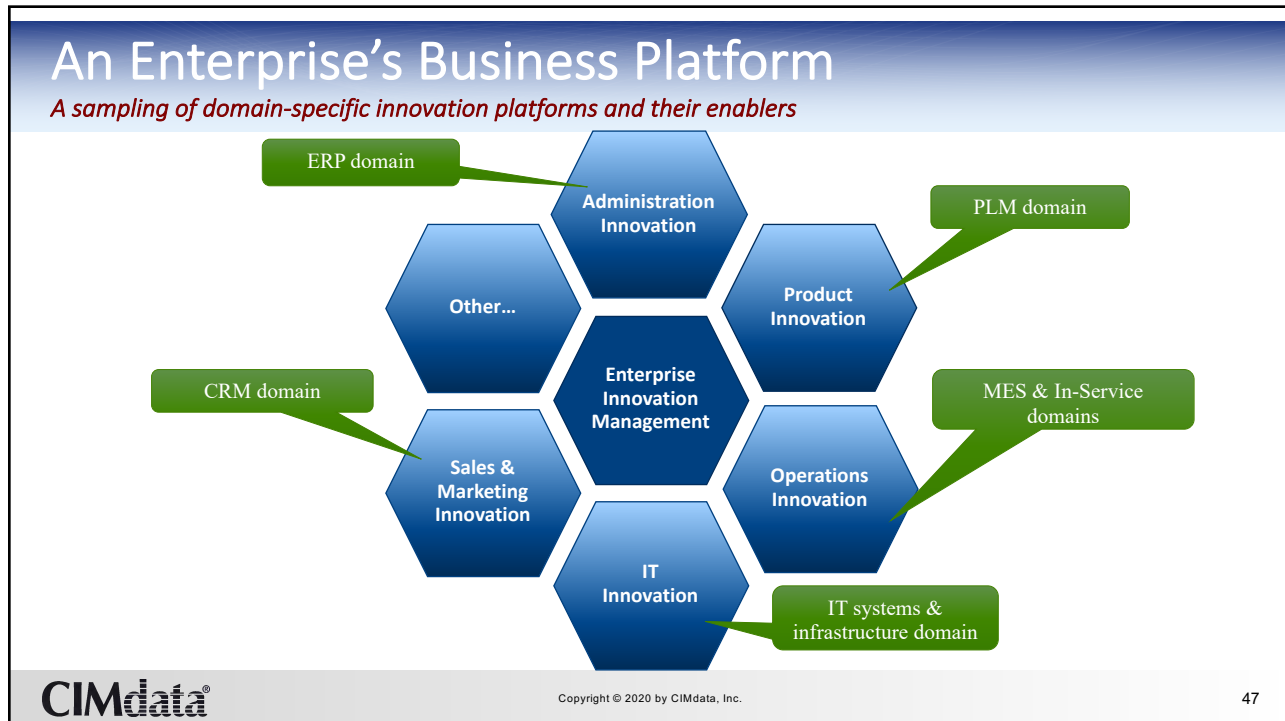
An Enterprise's Business Platform

A sampling of domain-specific innovation platforms and their enablers

ERP domain

Administration Innovation

PLM domain

Other…

Product Innovation

Enterprise Innovation Management

CRM domain

MES & In-Service domains

Sales & Marketing Innovation

Operations Innovation

IT Innovation

IT systems & infrastructure domain

CIMdata®

Copyright © 2020 by CIMdata, Inc.

47